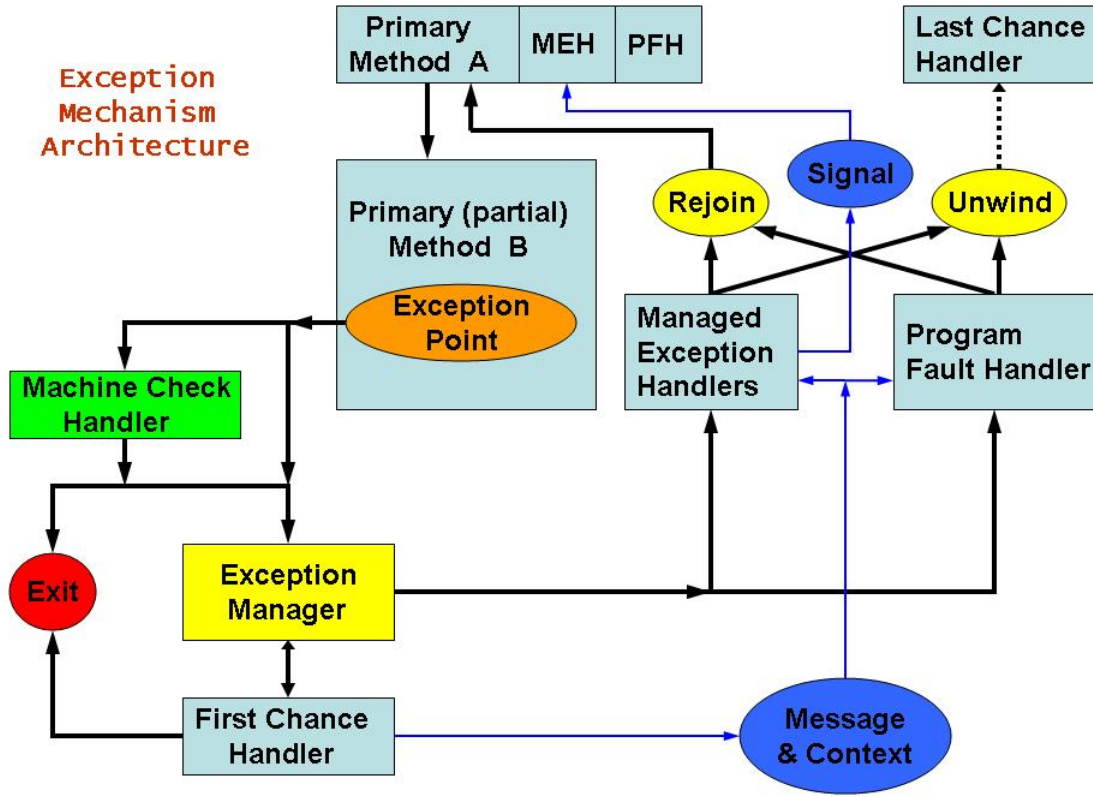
Exception Mechanism Architecture

Primary Method A

MEH

PFH

Last Chance Handler

Signal

Rejoin

Unwind

Primary (partial) Method B

Exception Point

Managed Exception Handlers

Program Fault Handler

Machine Check Handler

Exit

Exception Manager

First Chance Handler

Message & Context